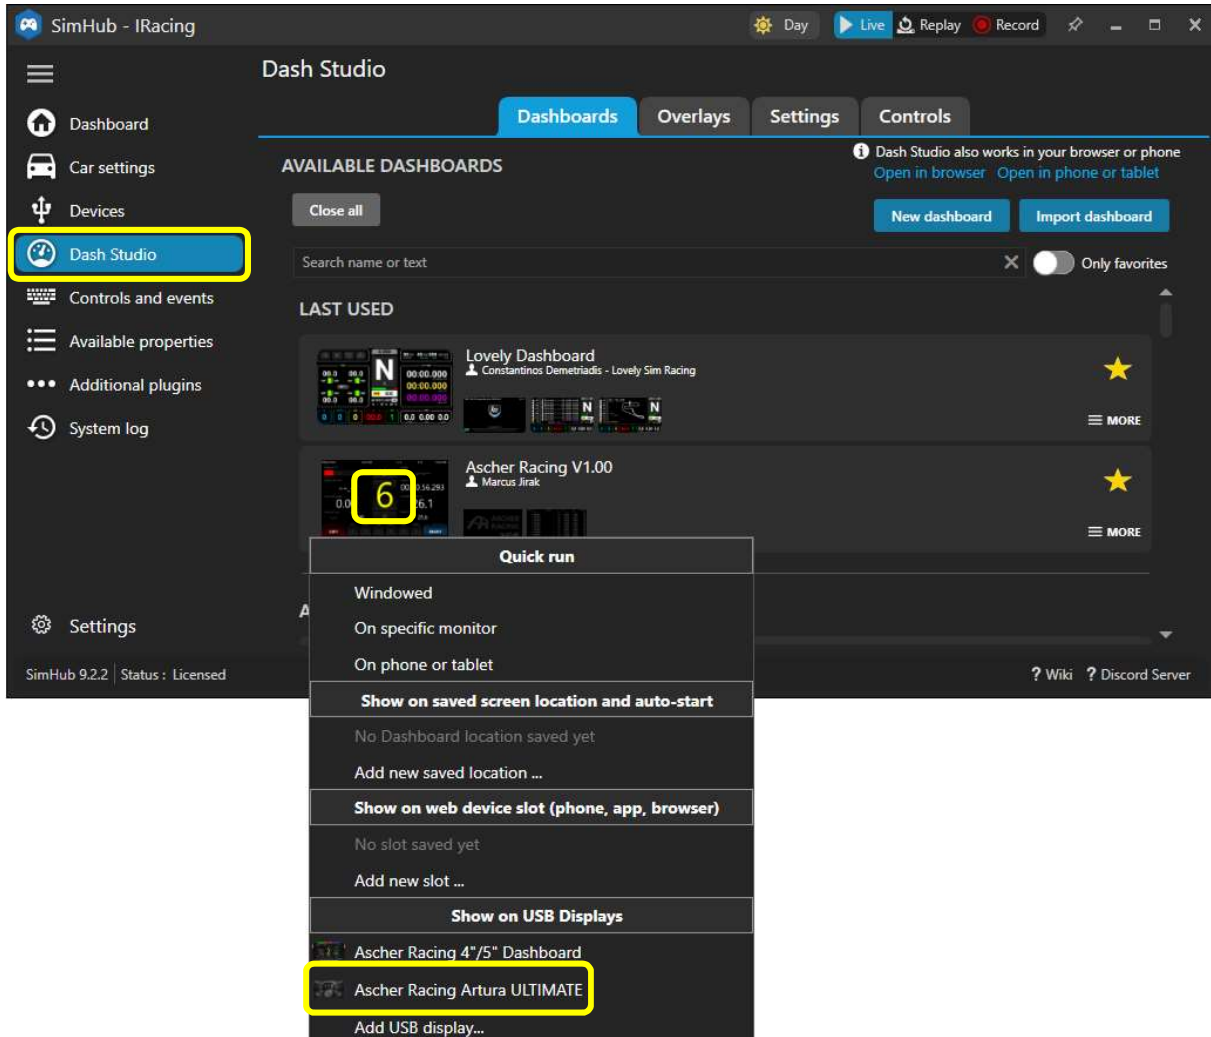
SimHub - IRacing

Day Live Replay Record

Dashboard
Car settings
Devices
Dash Studio
Controls and events
Available properties
Additional plugins
System log

Settings

SimHub 9.2.2 | Status : Licensed

Dash Studio

Dashboards Overlays Settings Controls

AVAILABLE DASHBOARDS

Dash Studio also works in your browser or phone
Open in browser Open in phone or tablet

Close all

New dashboard Import dashboard

Search name or text

Only favorites

LAST USED

Lovely Dashboard
Constantinos Demetriadis - Lovely Sim Racing

MORE

Ascher Racing V1.00
Marcus Jirak

6

MORE

Quick run
Windowed
On specific monitor
On phone or tablet
Show on saved screen location and auto-start
No Dashboard location saved yet
Add new saved location ...
Show on web device slot (phone, app, browser)
No slot saved yet
Add new slot ...
Show on USB Displays
Ascher Racing 4"/5" Dashboard
Ascher Racing Artura ULTIMATE
Add USB display...

? Wiki ? Discord Server